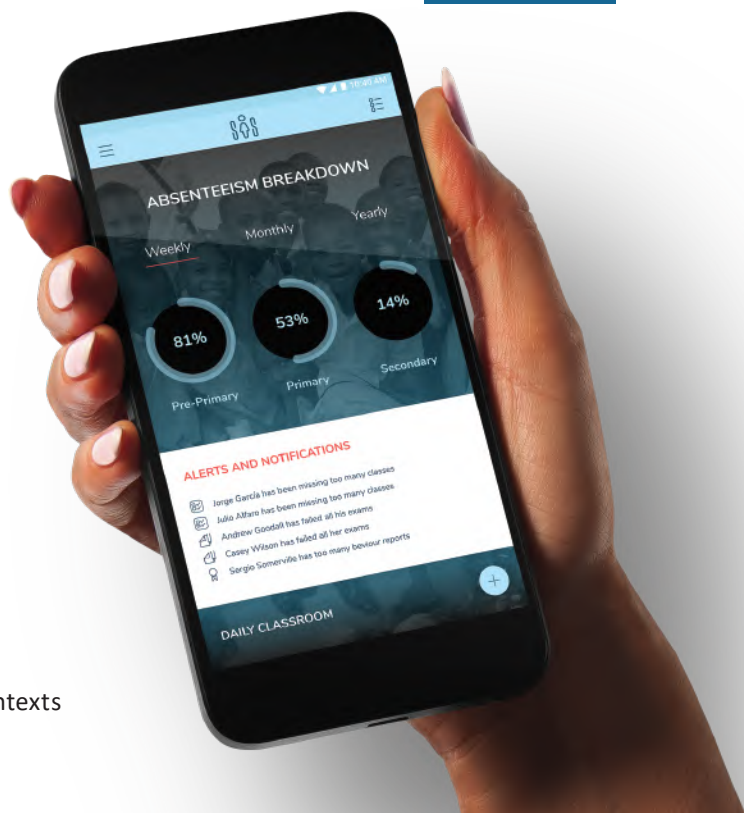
10:00 AM

ABSENTEEISM BREAKDOWN

Weekly

Monthly

Yearly

81%

Pre-Primary

53%

Primary

14%

Secondary

ALERTS AND NOTIFICATIONS

Jorge García has been missing too many classes

Julio Alfaro has been missing too many classes

Andrew Goodall has failed all his exams

Casey Wilson has failed all her exams

Sergio Somerville has too many beviour reports

+

DAILY CLASSROOM

ntexts